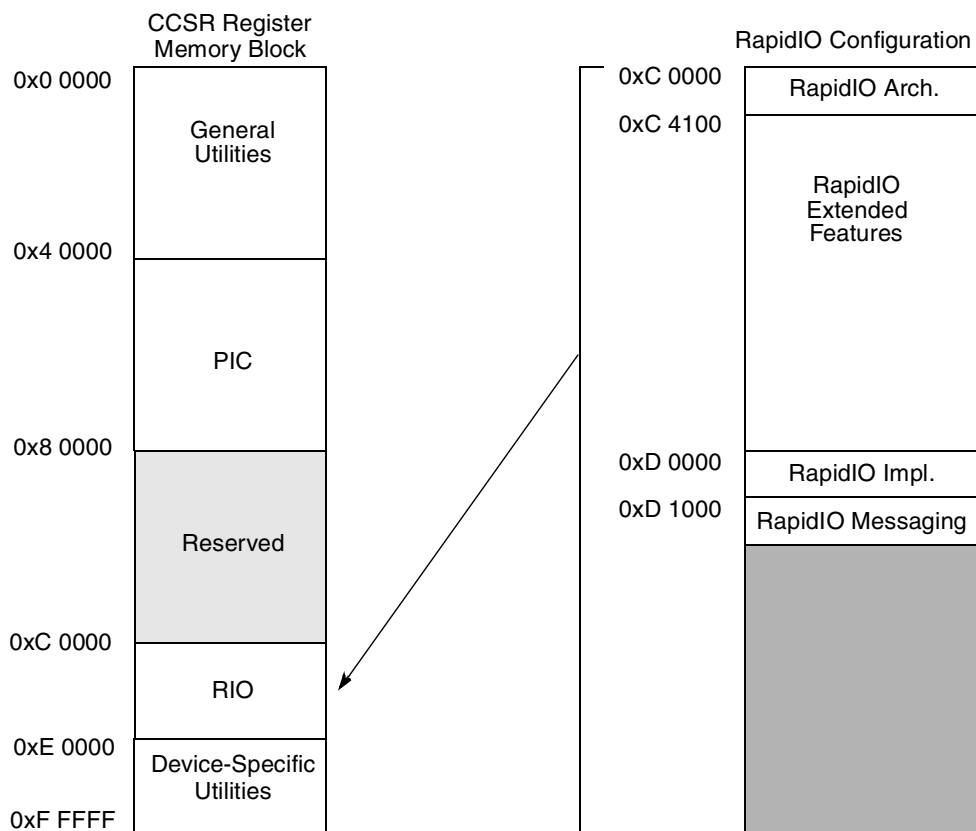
CCSR Register Memory Block

0x0 0000

General Utilities

0x4 0000

PIC

0x8 0000

Reserved

0xC 0000

RIO

0xE 0000

Device-Specific Utilities

0xF FFFF

RapidIO Configuration

0xC 0000

RapidIO Arch.

0xC 4100

RapidIO Extended Features

0xD 0000

RapidIO Impl.

0xD 1000

RapidIO Messaging